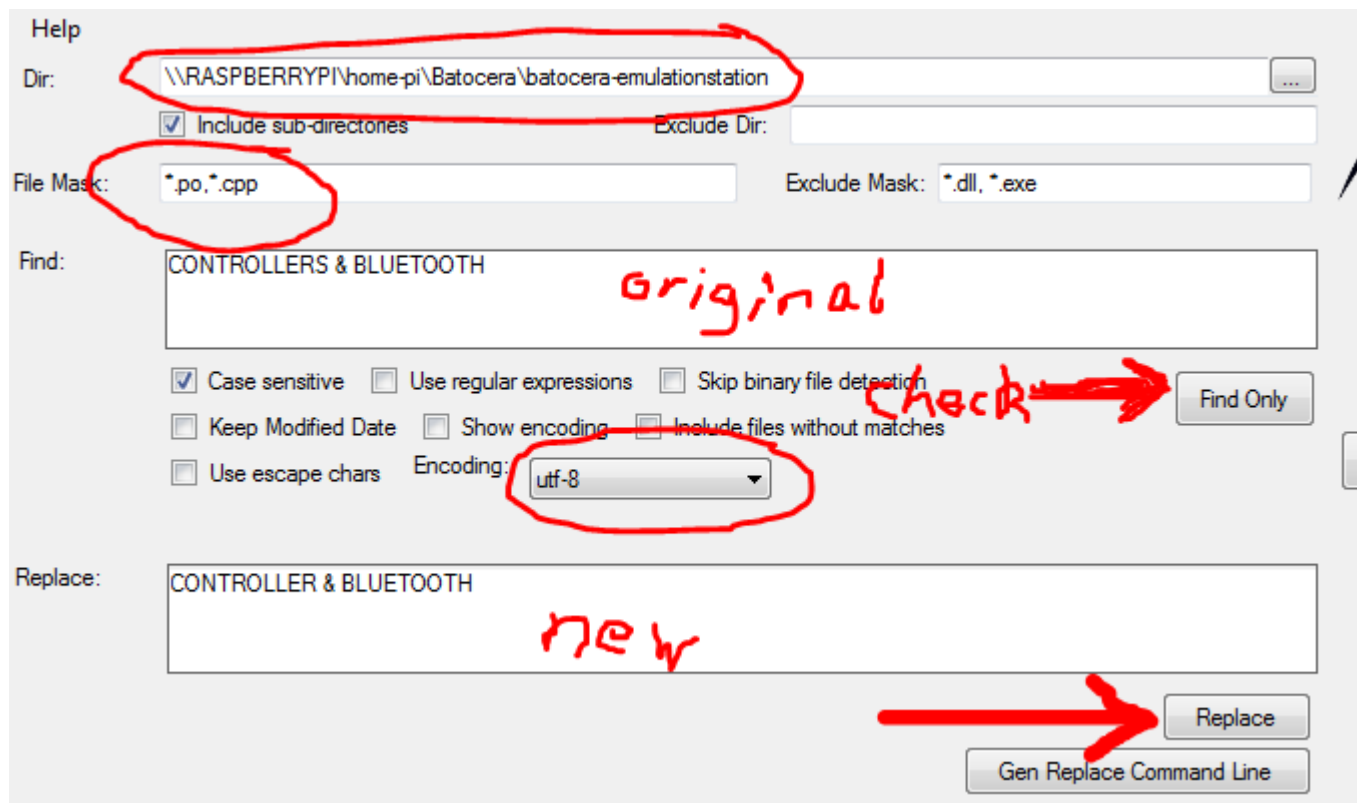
Help

Dir: \\RASPBERRYPI\home-pi\Batocera\batocera-emulationstation ...

Include sub-directories

Exclude Dir:

File Mask: *.po,*.cpp

Exclude Mask: *.dll, *.exe

Find: CONTROLLERS & BLUETOOTH

original

Case sensitive

Use regular expressions

Skip binary file detection

check

Find Only

Keep Modified Date

Show encoding

Include files without matches

Use escape chars

Encoding: utf-8

Replace: CONTROLLER & BLUETOOTH

new

Replace

Gen Replace Command Line